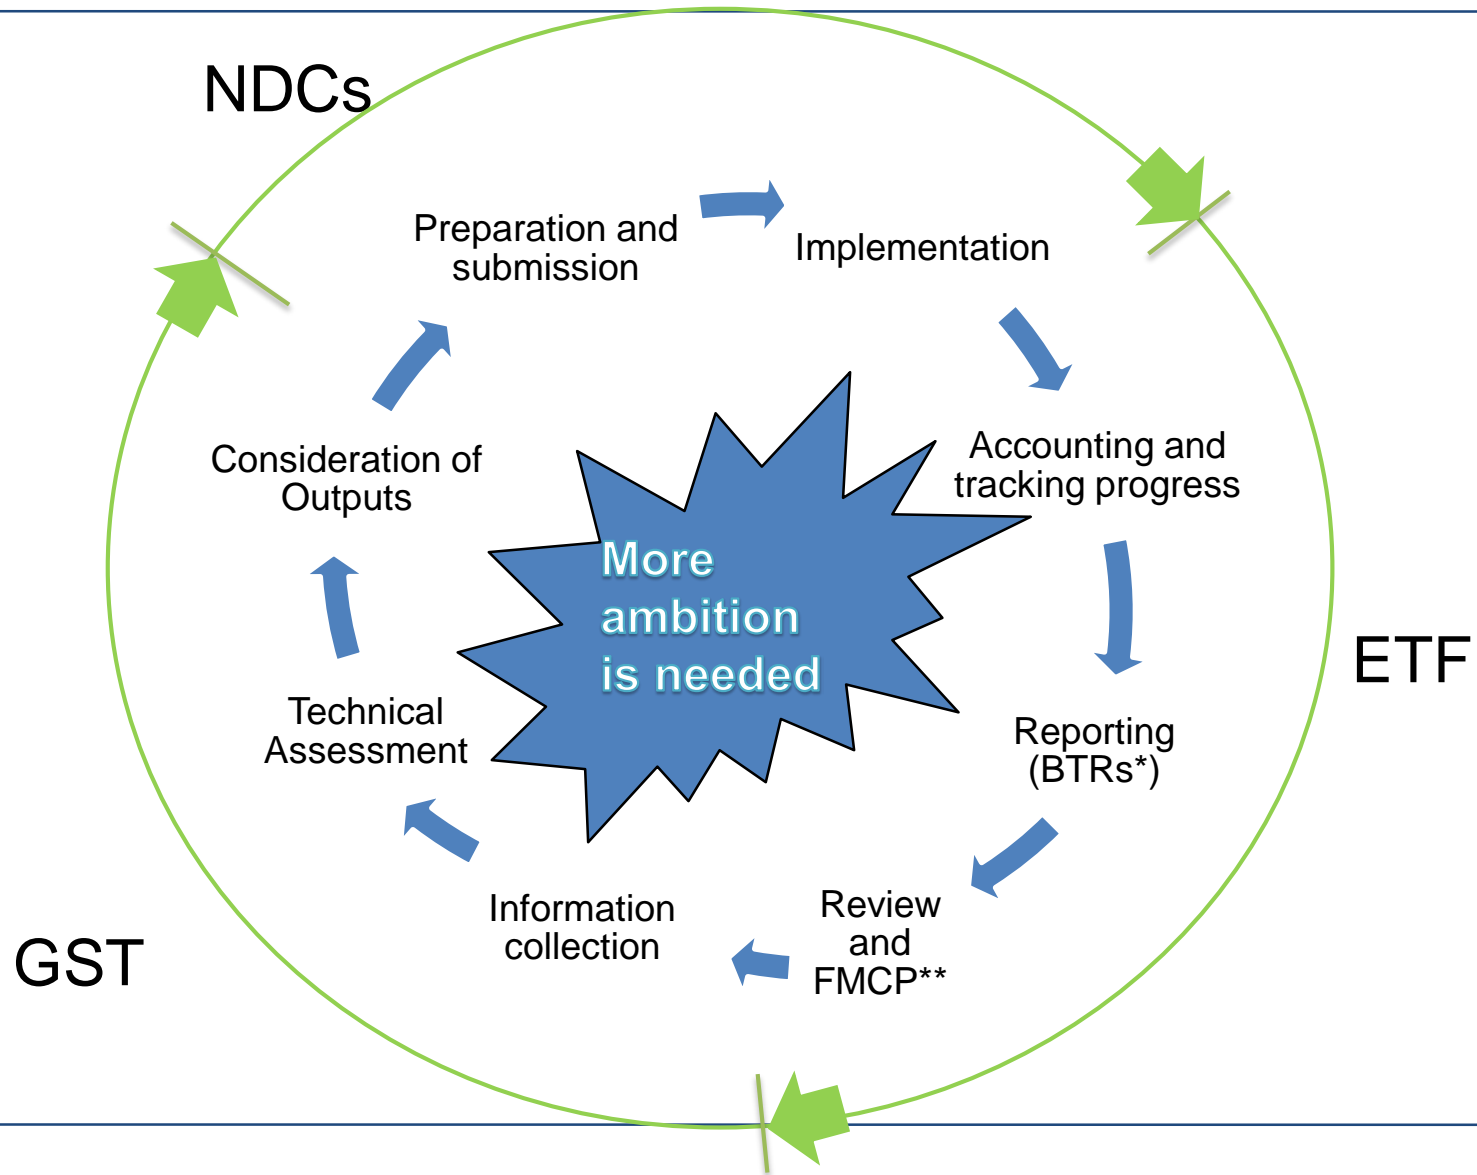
NDCs

Preparation and submission

Implementation

Accounting and tracking progress

ETF

Reporting (BTRs*)

Review and FMCP**

Information collection

GST

Technical Assessment

Consideration of Outputs

More ambition is needed